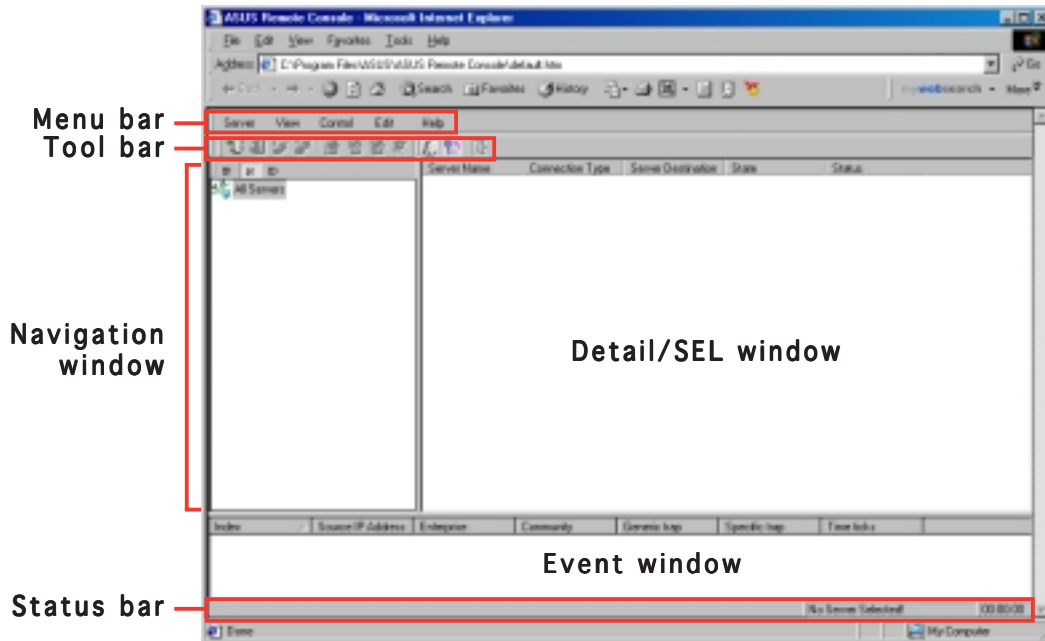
ASUS Remote Console - Microsoft Internet Explorer

File Edit View Favorites Tools Help

Address C:\Program Files\ASUS\ASUS Remote Console\default.htm Go

Back Search Favorites History mywebsearch More

Menu bar

Server View Control Edit Help

Tool bar

All Servers

| Server Name | Connection Type | Server Destination | State | Status |
|---|---|---|---|---|

Navigation window

Detail/SEL window

| Index | Source IP Address | Enterprise | Community | Generic trap | Specific trap | Time ticks |
|---|---|---|---|---|---|---|

Event window

Status bar

No Server Selected! 00:00:00

Done

My Computer